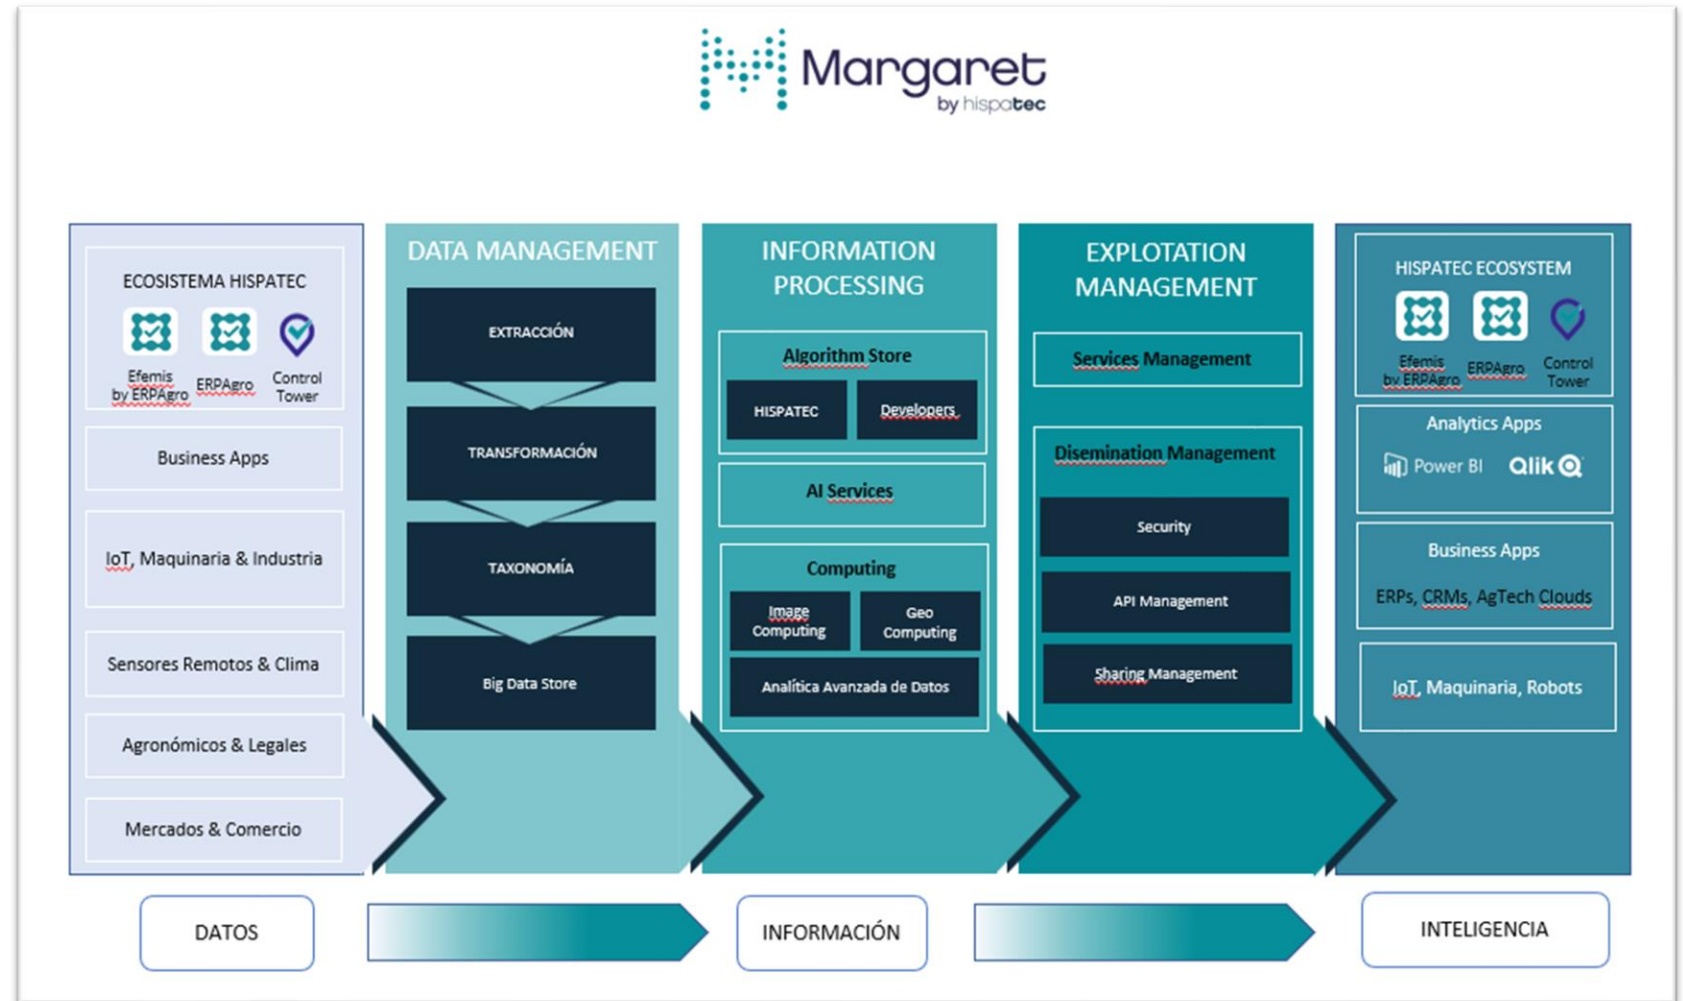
Margaret
by hispatec

ECOSISTEMA HISPATEC
Efemis by ERPAgro
ERPAgro
Control Tower

Business Apps

IoT, Maquinaria & Industria

Sensores Remotos & Clima

Agronómicos & Legales

Mercados & Comercio

DATA MANAGEMENT
EXTRACCIÓN
TRANSFORMACIÓN
TAXONOMÍA
Big Data Store

INFORMATION PROCESSING
Algorithm Store
HISPATEC
Developers
AI Services
Computing
Image Computing
Geo Computing
Analítica Avanzada de Datos

EXPLOTATION MANAGEMENT
Services Management
Disemination Management
Security
API Management
Sharing Management

HISPATEC ECOSYSTEM
Efemis by ERPAgro
ERPAgro
Control Tower
Analytics Apps
Power BI
Qlik
Business Apps
ERPs, CRMs, AgTech Clouds
IoT, Maquinaria, Robots

DATOS
INFORMACIÓN
INTELIGENCIA